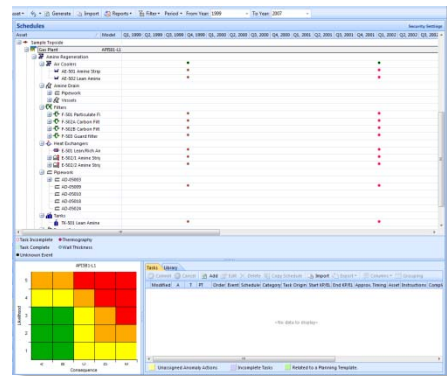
Generate | Import | Reports | Filter | Period | From Year: 1999 | To Year: 2007

Schedules

Security Settings

| Asset | Model | Q3, 1999 | Q2, 1999 | Q3, 1999 | Q4, 1999 | Q1, 2000 | Q2, 2000 | Q3, 2000 | Q4, 2000 | Q1, 2001 | Q2, 2001 | Q3, 2001 | Q4, 2001 | Q1, 2002 | Q2, 2002 | Q3, 2002 |
|---|---|---|---|---|---|---|---|---|---|---|---|---|---|---|---|---|

Sample Topside
Gas Plant APISE1-12
Amine Regeneration
Air Coolers
AE-301 Amine Strip
AE-302 Lean Amine
Amine Drain
Pipework
Vessels
Filters
F-301 Particulate Fi
F-302A Carbon Filt
F-302B Carbon Filt
F-303 Guard Filter
Heat Exchangers
E-301 Lean/Rich Am
E-302/1 Amine Strip
E-302/2 Amine Strip
Pipework
AD-05803
AD-05809
AD-05810
AD-05818
AD-05820
Tanks
TK-301 Lean Amine

Task Incomplete   Thermography
Task Complete   Wall Thickness
Unknown Event

APISE1-1.1

Likelihood
Consequence

Tasks | Library
Commit | Cancel | Add | Edit | Delete | Copy Schedule | Import | Export | Columns | Grouping

| Modified | A | T | PT | Order | Event | Schedule | Category | Task Origin | Start KPI% | End KPI% | Approx. Timing | Asset | Instructions | Compl |
|---|---|---|---|---|---|---|---|---|---|---|---|---|---|---|

<No data to display>

Unassigned Anomaly Actions | Incomplete Tasks | Related to a Planning Template